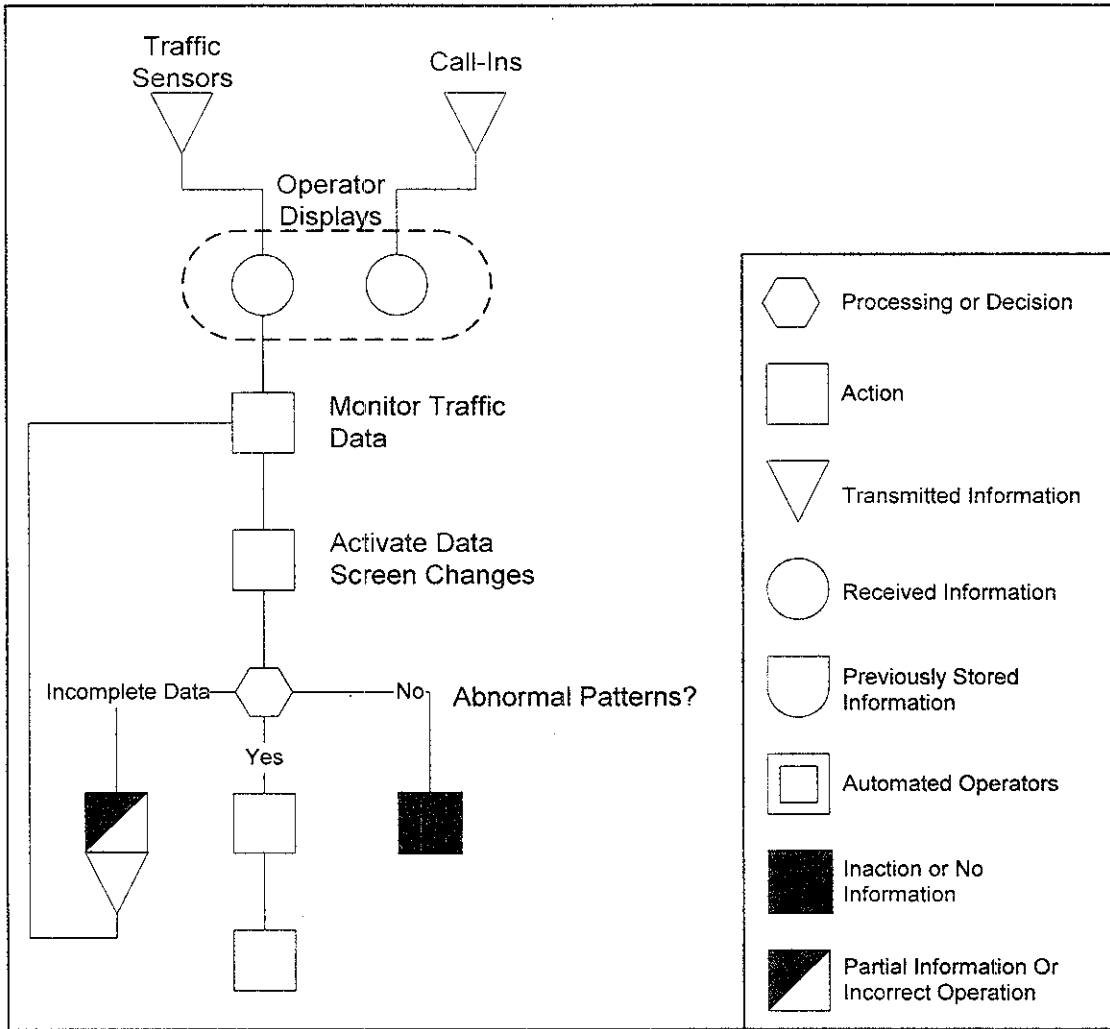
Traffic Sensors

Call-Ins

Operator Displays

Monitor Traffic Data

Activate Data Screen Changes

Incomplete Data

No

Abnormal Patterns?

Yes

Processing or Decision

Action

Transmitted Information

Received Information

Previously Stored Information

Automated Operators

Inaction or No Information

Partial Information Or Incorrect Operation